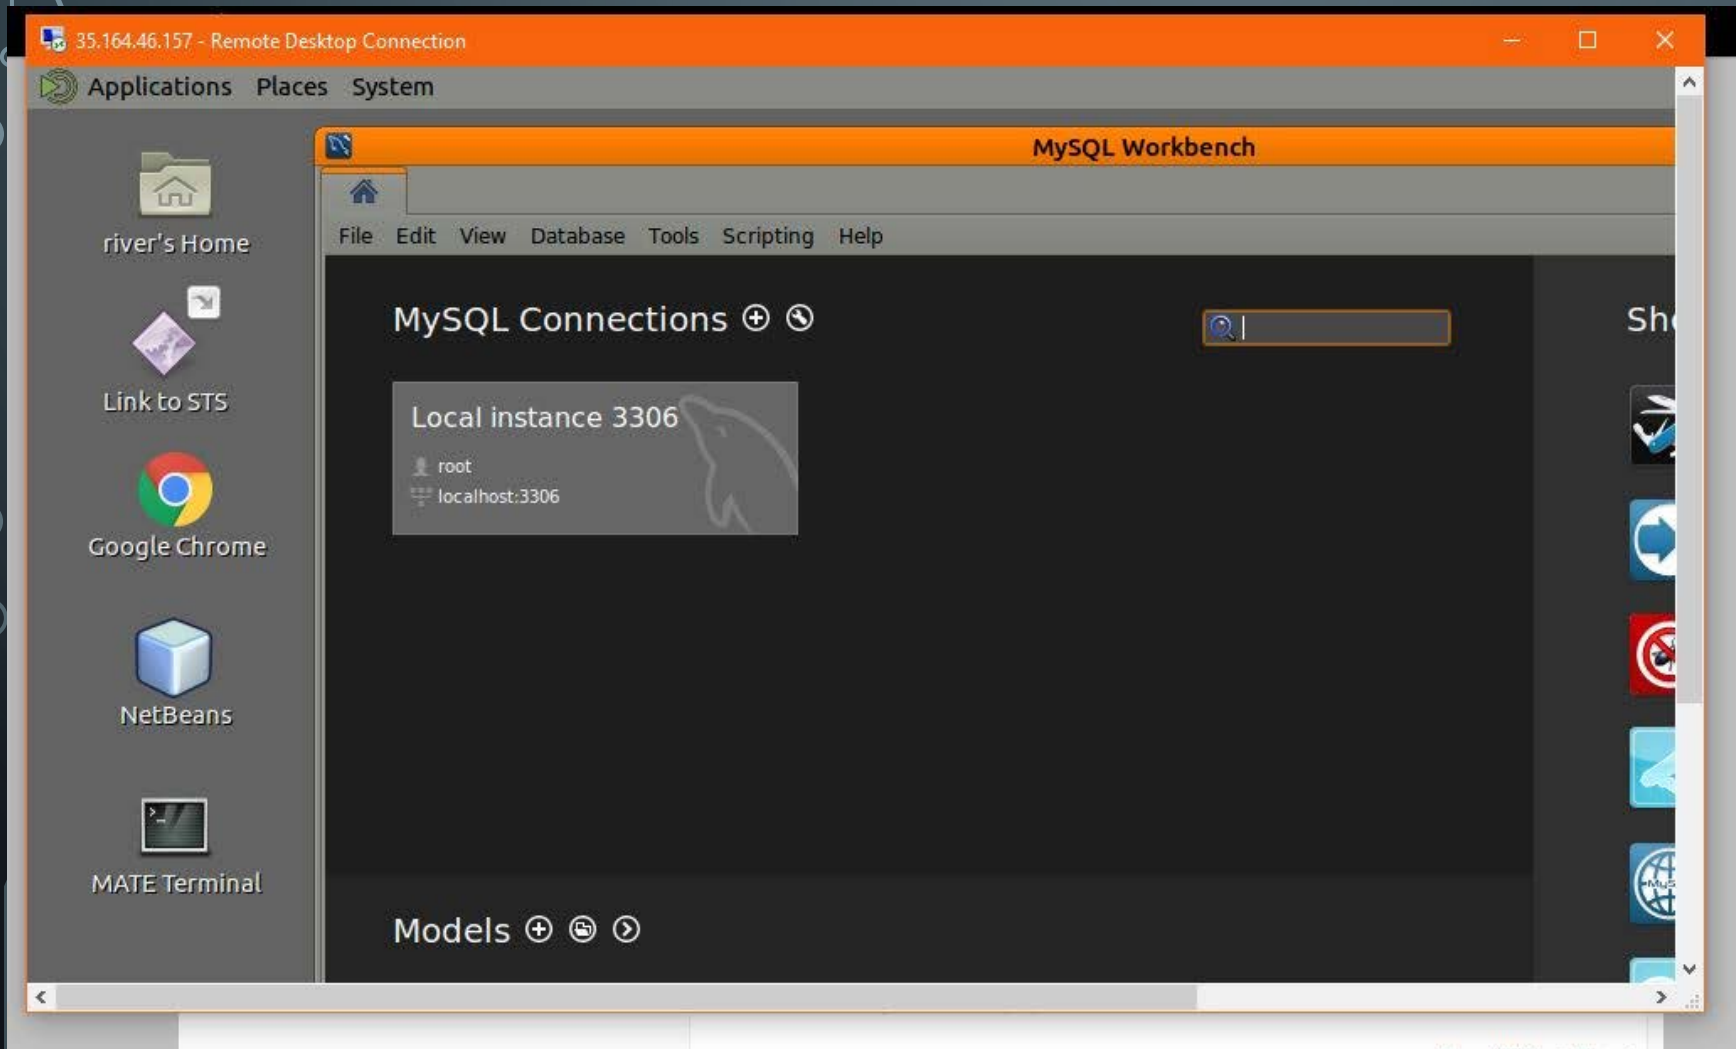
35.164.46.157 - Remote Desktop Connection

Applications Places System

river's Home

Link to STS

Google Chrome

NetBeans

MATE Terminal

MySQL Workbench

File Edit View Database Tools Scripting Help

MySQL Connections

Sh

Local instance 3306
root
localhost:3306

Models